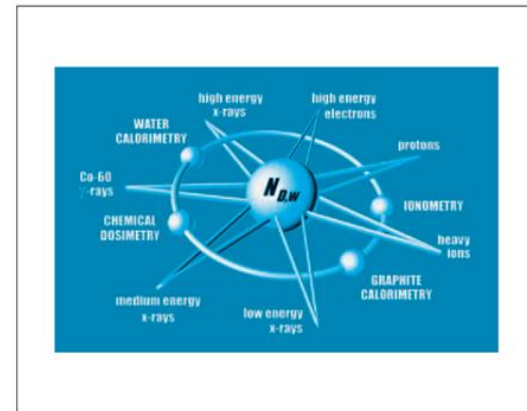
high energy x-rays

high energy electrons

WATER CALORIMETRY

protons

Co-60 γ-rays

$N_{D,w}$

IONOMETRY

CHEMICAL DOSIMETRY

heavy ions

GRAPHITE CALORIMETRY

medium energy x-rays

low energy x-rays